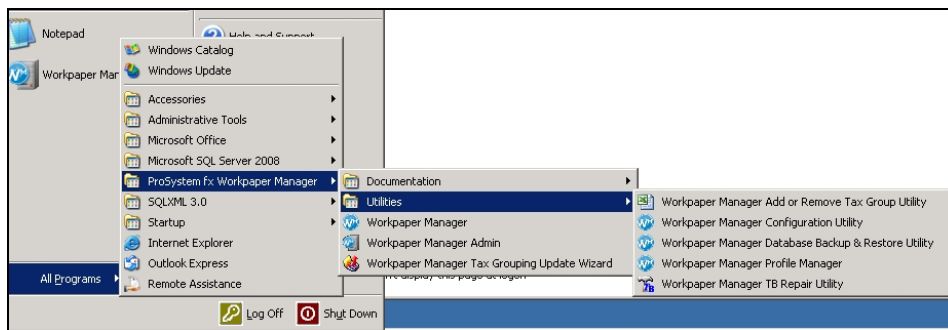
Notepad

Workpaper Mar

Help and Support

Windows Catalog
Windows Update
Accessories
Administrative Tools
Microsoft Office
Microsoft SQL Server 2008
ProSystem fx Workpaper Manager
SQLXML 3.0
Startup
Internet Explorer
Outlook Express
Remote Assistance

Documentation
Utilities
Workpaper Manager
Workpaper Manager Admin
Workpaper Manager Tax Grouping Update Wizard

Workpaper Manager Add or Remove Tax Group Utility
Workpaper Manager Configuration Utility
Workpaper Manager Database Backup & Restore Utility
Workpaper Manager Profile Manager
Workpaper Manager TB Repair Utility

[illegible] display this page at logon

All Programs

Log Off
Shut Down